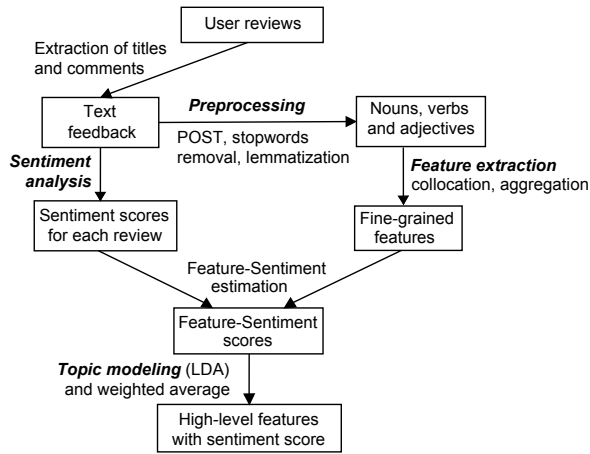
User reviews

Extraction of titles and comments

Text feedback

Preprocessing

POST, stopwords removal, lemmatization

Nouns, verbs and adjectives

Sentiment analysis

Feature extraction collocation, aggregation

Sentiment scores for each review

Fine-grained features

Feature-Sentiment estimation

Feature-Sentiment scores

Topic modeling (LDA) and weighted average

High-level features with sentiment score